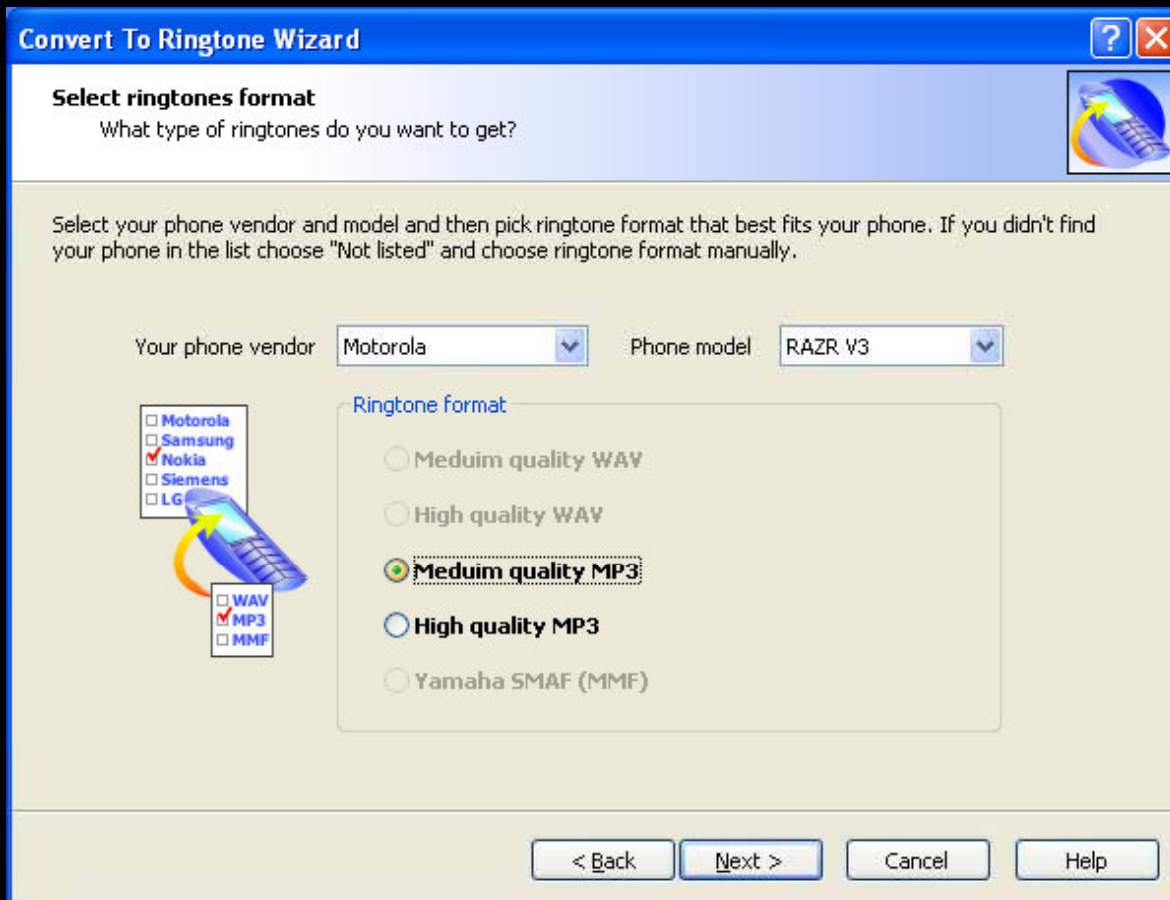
Convert To Ringtone Wizard

Select ringtones format
What type of ringtones do you want to get?

Select your phone vendor and model and then pick ringtone format that best fits your phone. If you didn't find your phone in the list choose "Not listed" and choose ringtone format manually.

Your phone vendor Motorola Phone model RAZR V3

Motorola
Samsung
Nokia
Siemens
LG

WAV
MP3
MMF

Ringtone format
Meduim quality WAV
High quality WAV
Meduim quality MP3
High quality MP3
Yamaha SMAF (MMF)

< Back Next > Cancel Help